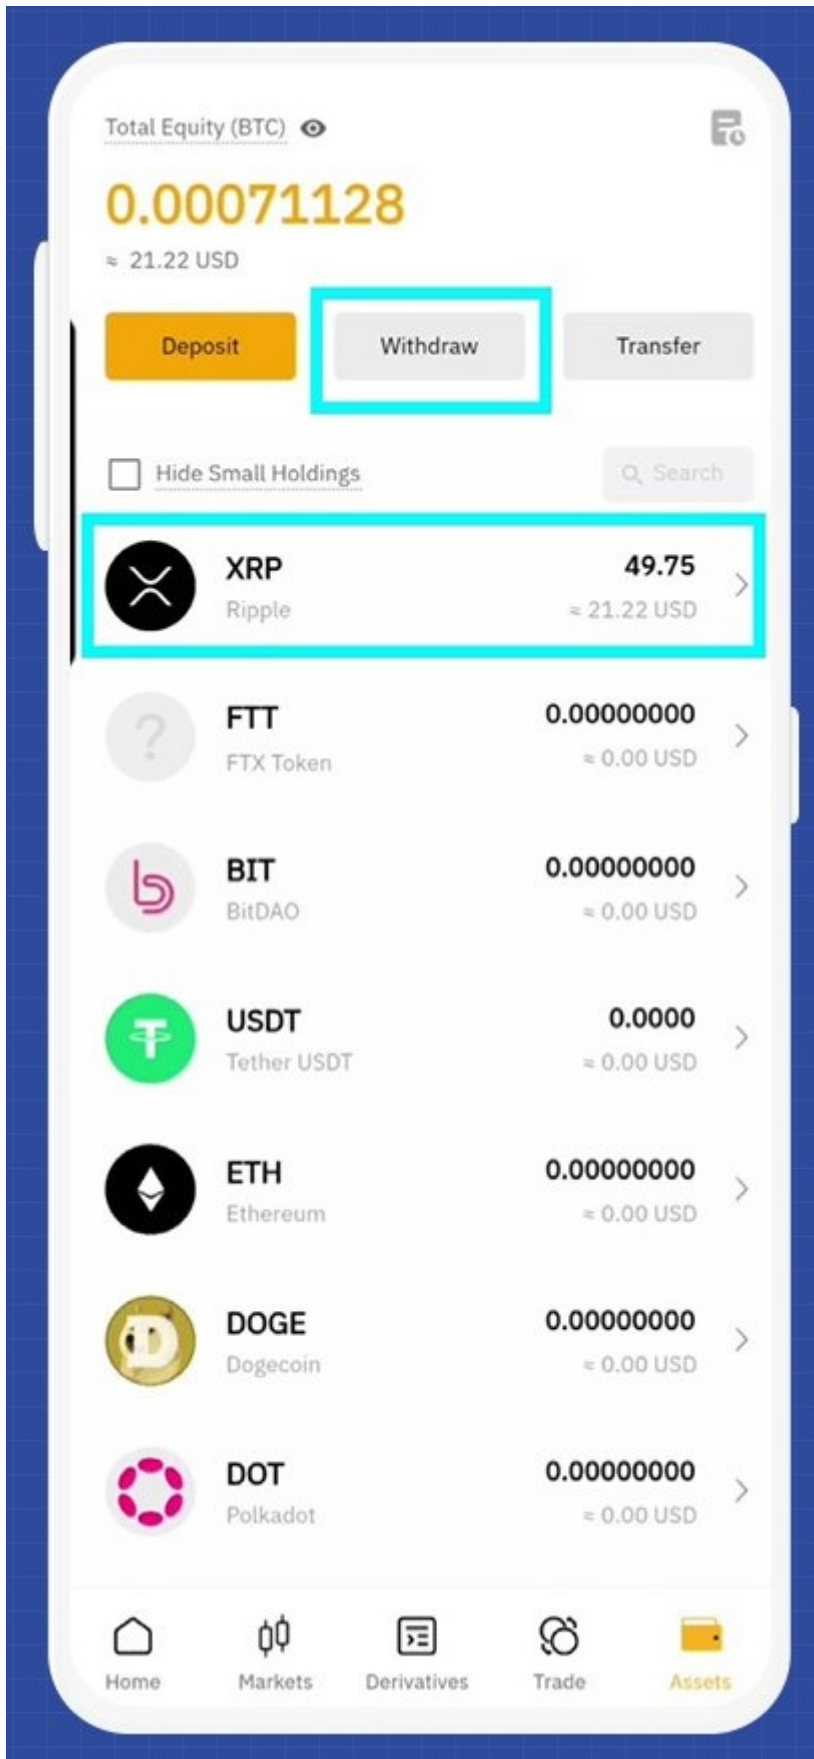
Total Equity (BTC)

0.00071128

≈ 21.22 USD

Deposit

Withdraw

Transfer

Hide Small Holdings

Search

XRP
Ripple
49.75
≈ 21.22 USD

FTT
FTX Token
0.00000000
≈ 0.00 USD

BIT
BitDAO
0.00000000
≈ 0.00 USD

USDT
Tether USDT
0.0000
≈ 0.00 USD

ETH
Ethereum
0.00000000
≈ 0.00 USD

DOGE
Dogecoin
0.00000000
≈ 0.00 USD

DOT
Polkadot
0.00000000
≈ 0.00 USD

Home
Markets
Derivatives
Trade
Assets